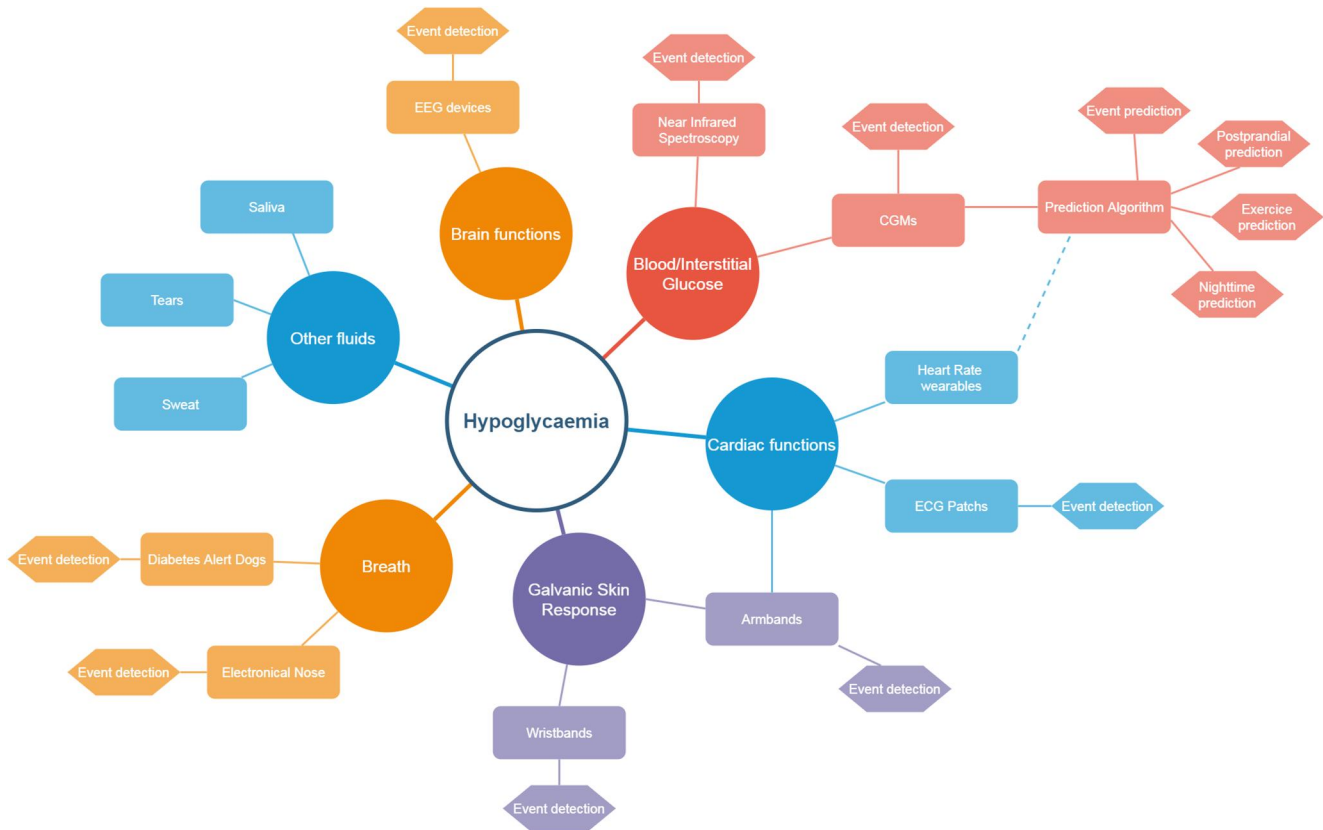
Event detection

EEG devices

Brain functions

Event detection

Near Infrared Spectroscopy

Blood/Interstitial Glucose

Event detection

CGMs

Event prediction

Prediction Algorithm

Postprandial prediction

Exercice prediction

Nighttime prediction

Saliva

Tears

Other fluids

Sweat

Hypoglycaemia

Heart Rate wearables

Cardiac functions

ECG Patchs

Event detection

Event detection

Diabetes Alert Dogs

Breath

Event detection

Electronical Nose

Galvanic Skin Response

Armbands

Event detection

Wristbands

Event detection